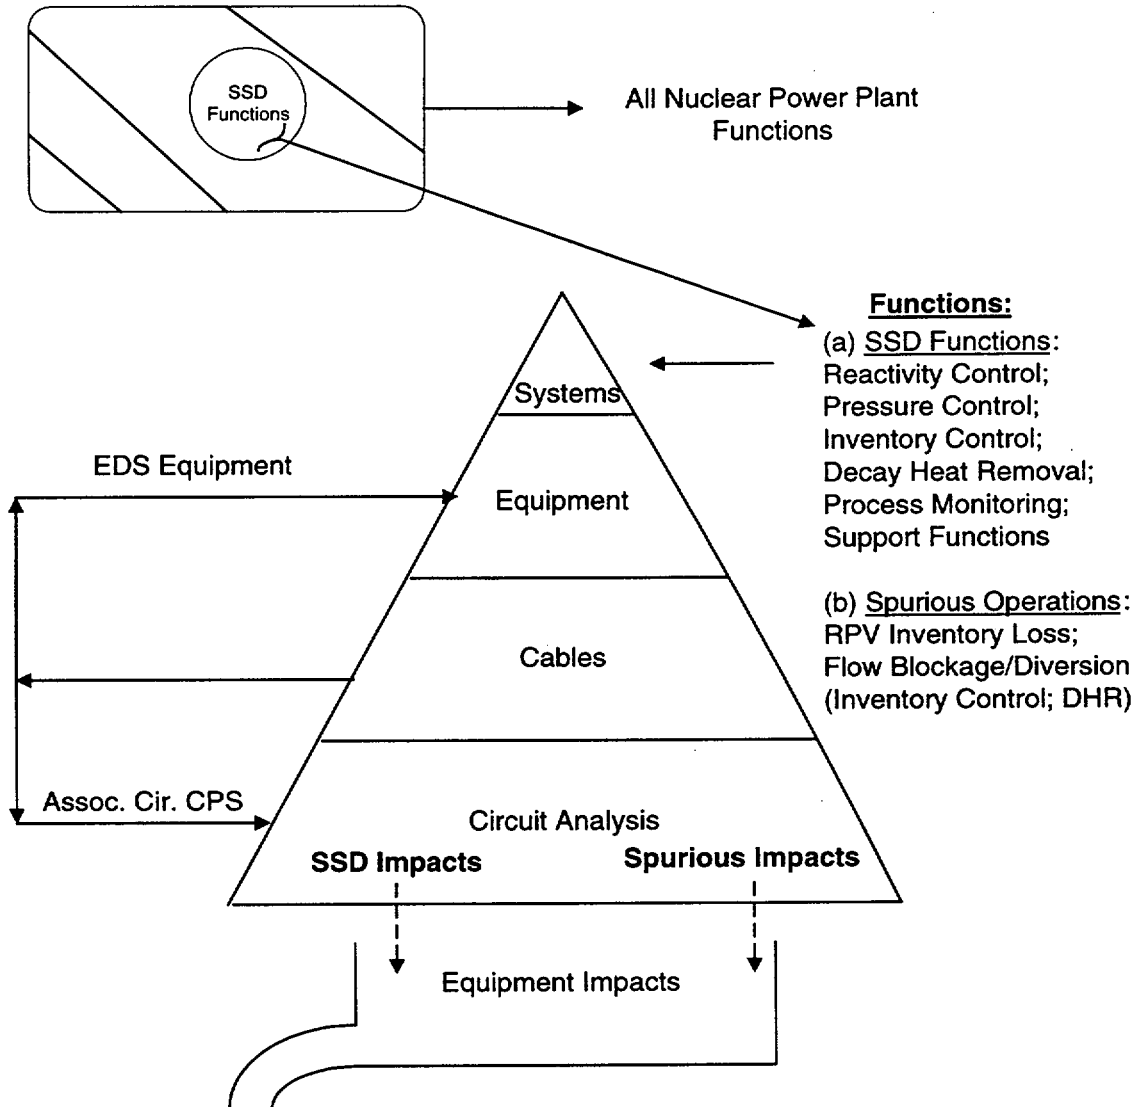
SSD Functions

All Nuclear Power Plant Functions

Functions:
(a) SSD Functions:
Reactivity Control;
Pressure Control;
Inventory Control;
Decay Heat Removal;
Process Monitoring;
Support Functions

(b) Spurious Operations:
RPV Inventory Loss;
Flow Blockage/Diversion
(Inventory Control; DHR)

Systems

EDS Equipment

Equipment

Cables

Assoc. Cir. CPS

Circuit Analysis

SSD Impacts

Spurious Impacts

Equipment Impacts